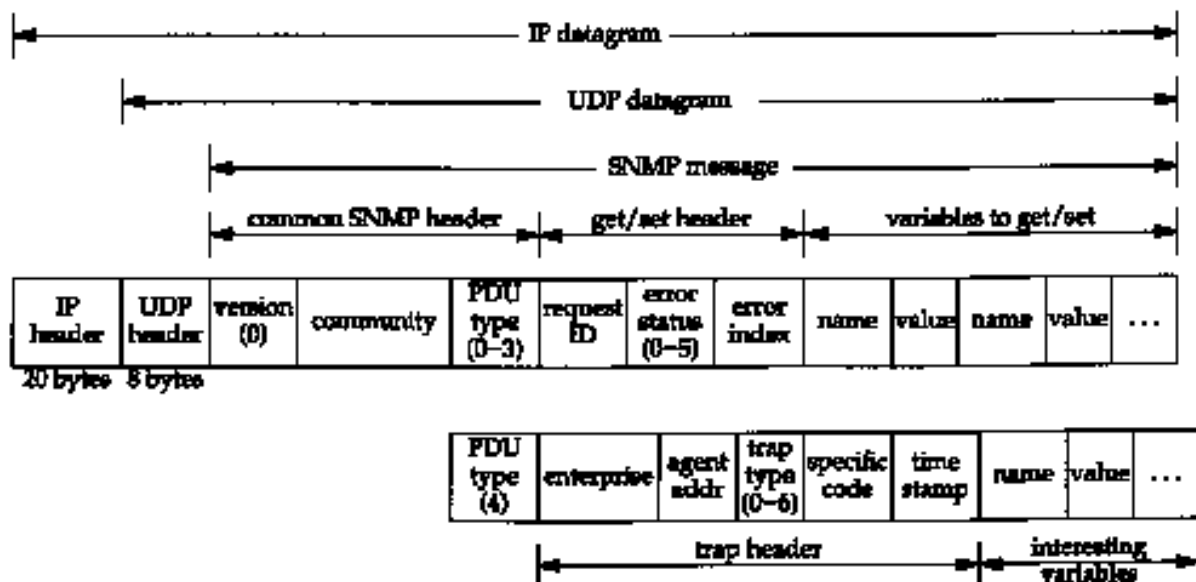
IP datagram

UDP datagram

SNMP message

common SNMP header | get/set header | variables to get/set

| IP header | UDP header | version (0) | community | PDU type (0–3) | request ID | error status (0–5) | error index | name | value | name | value | ... |
|---|---|---|---|---|---|---|---|---|---|---|---|---|

20 bytes 8 bytes

| PDU type (4) | enterprise | agent addr | trap type (0–6) | specific code | time stamp | name | value | ... |
|---|---|---|---|---|---|---|---|---|

trap header | interesting variables